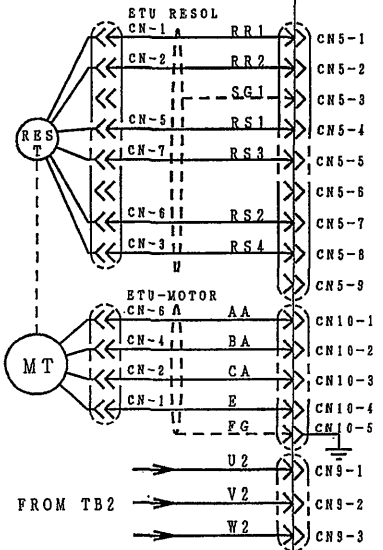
ETU RESOL
CN-1
RR1
CN5-1
CN-2
RR2
CN5-2
SG1
CN5-3
RES T
CN-5
RS1
CN5-4
CN-7
RS3
CN5-5
CN5-6
CN-6
RS2
CN5-7
CN-3
RS4
CN5-8
CN5-9
ETU-MOTOR
CN-6
AA
CN10-1
CN-4
BA
CN10-2
MT
CN-2
CA
CN10-3
CN-1
E
CN10-4
FG
CN10-5
U2
CN9-1
FROM TB2
V2
CN9-2
W2
CN9-3